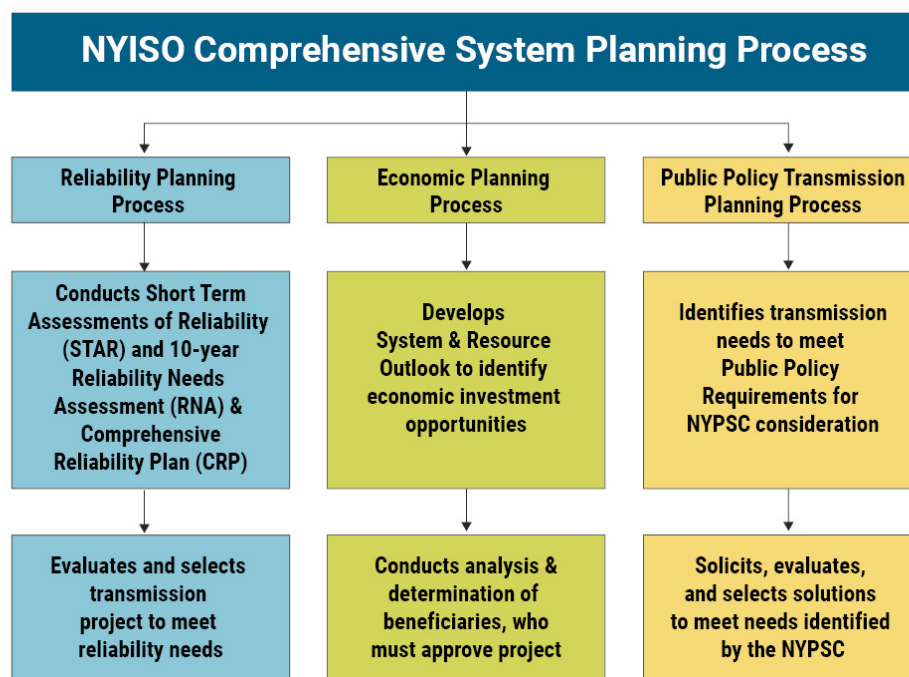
NYISO Comprehensive System Planning Process

Reliability Planning Process

Conducts Short Term Assessments of Reliability (STAR) and 10-year Reliability Needs Assessment (RNA) & Comprehensive Reliability Plan (CRP)

Evaluates and selects transmission project to meet reliability needs

Economic Planning Process

Develops System & Resource Outlook to identify economic investment opportunities

Conducts analysis & determination of beneficiaries, who must approve project

Public Policy Transmission Planning Process

Identifies transmission needs to meet Public Policy Requirements for NYPSC consideration

Solicits, evaluates, and selects solutions to meet needs identified by the NYPSC